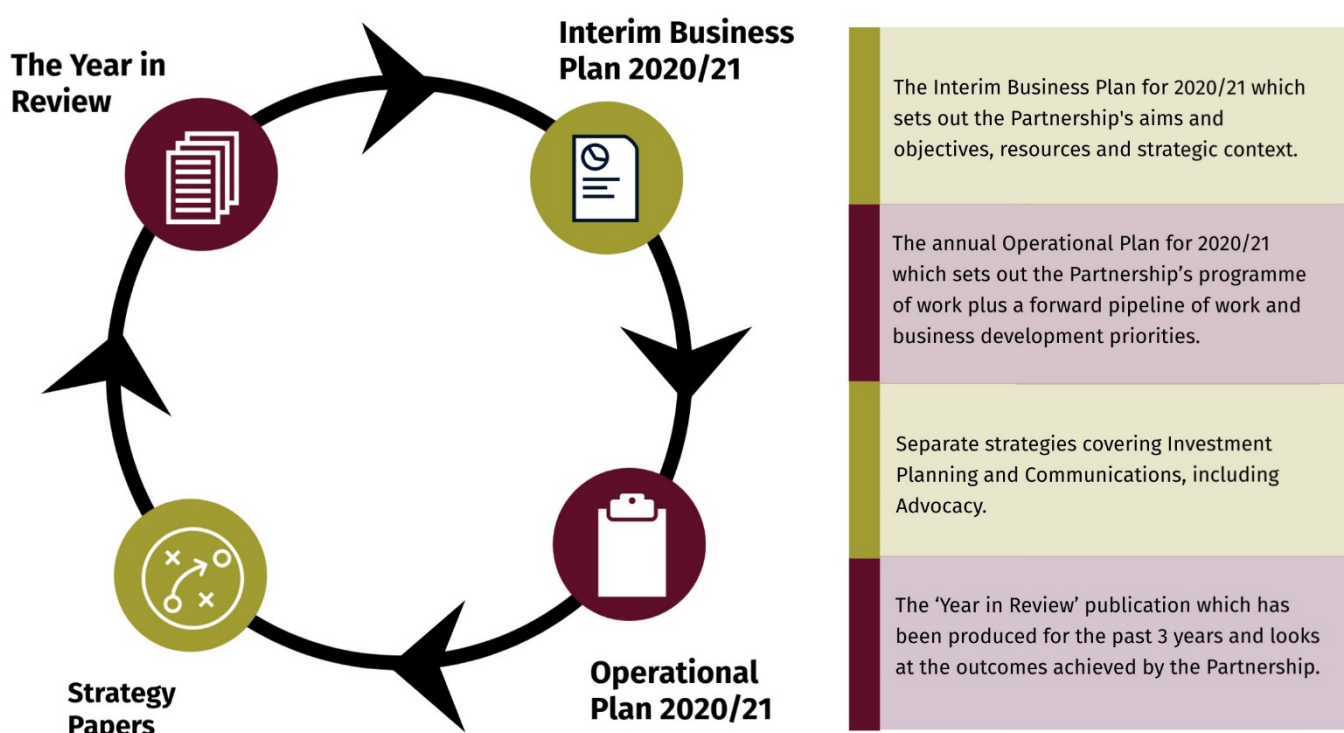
The Year in Review

Interim Business Plan 2020/21

Operational Plan 2020/21

Strategy Papers

The Interim Business Plan for 2020/21 which sets out the Partnership's aims and objectives, resources and strategic context.

The annual Operational Plan for 2020/21 which sets out the Partnership’s programme of work plus a forward pipeline of work and business development priorities.

Separate strategies covering Investment Planning and Communications, including Advocacy.

The ‘Year in Review’ publication which has been produced for the past 3 years and looks at the outcomes achieved by the Partnership.